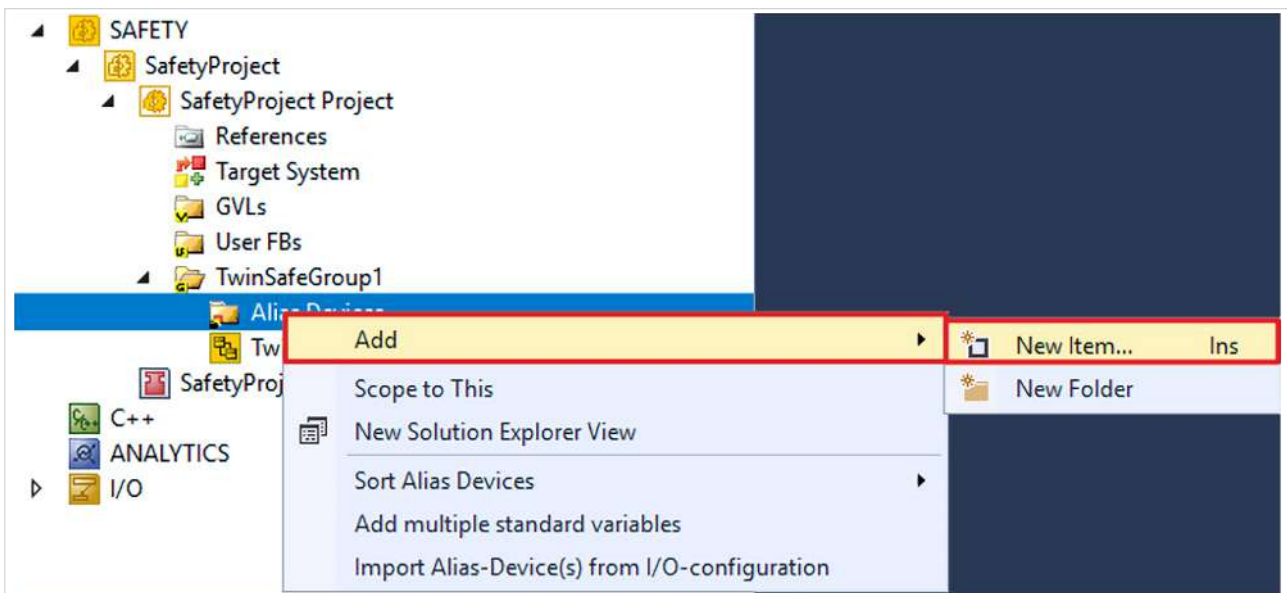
SAFETY
SafetyProject
SafetyProject Project
References
Target System
GVLs
User FBs
TwinSafeGroup1
Alias Devices
Tw
SafetyProj
C++
ANALYTICS
I/O

Add
Scope to This
New Solution Explorer View
Sort Alias Devices
Add multiple standard variables
Import Alias-Device(s) from I/O-configuration

New Item... Ins
New Folder